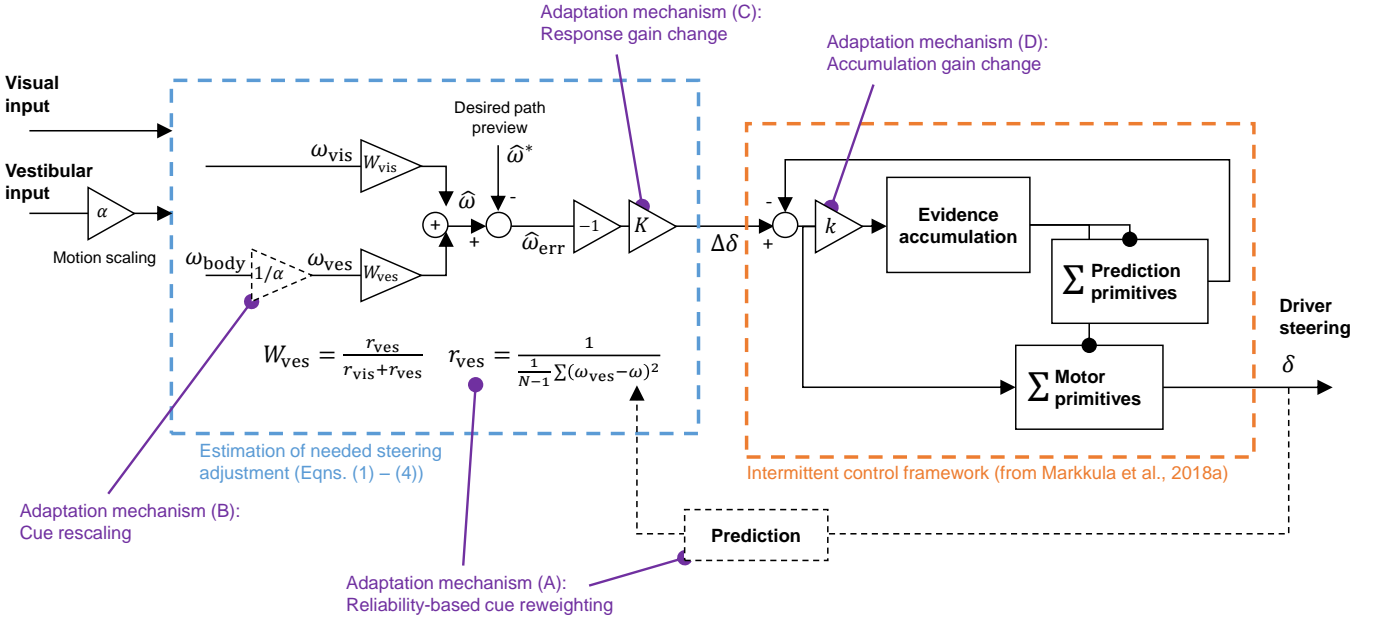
Adaptation mechanism (C):
Response gain change

Adaptation mechanism (D):
Accumulation gain change

Visual input

Vestibular input

$\alpha$

Motion scaling

Desired path preview

$\widehat{\omega}^*$

-

$\omega_{\text{vis}}$

$W_{\text{vis}}$

$\widehat{\omega}$

+

+

$\widehat{\omega}_{\text{err}}$

$-1$

$K$

$\Delta\delta$

$\omega_{\text{body}}$

$1/\alpha$

$\omega_{\text{ves}}$

$W_{\text{ves}}$

$W_{\text{ves}} = \frac{r_{\text{ves}}}{r_{\text{vis}}+r_{\text{ves}}}$

$r_{\text{ves}} = \frac{1}{\frac{1}{N-1}\sum(\omega_{\text{ves}}-\omega)^2}$

-

+

$k$

Evidence accumulation

$\sum$ Prediction primitives

$\sum$ Motor primitives

Driver steering

$\delta$

Estimation of needed steering adjustment (Eqns. (1) – (4))

Intermittent control framework (from Markkula et al., 2018a)

Prediction

Adaptation mechanism (B):
Cue rescaling

Adaptation mechanism (A):
Reliability-based cue reweighting